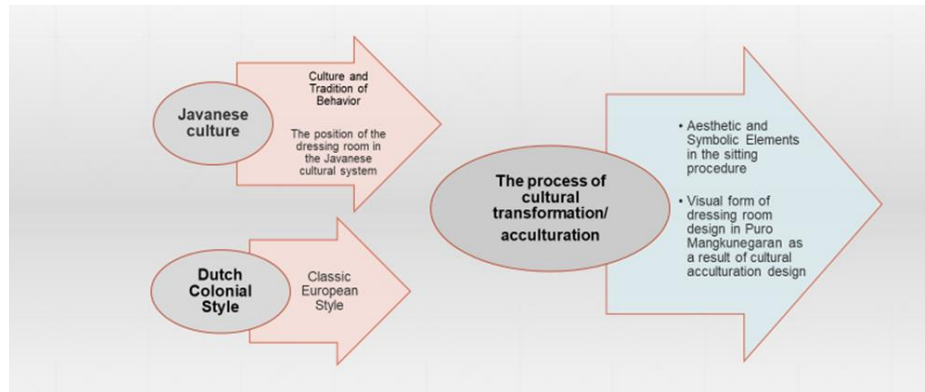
Javanese culture

Culture and Tradition of Behavior

The position of the dressing room in the Javanese cultural system

Dutch Colonial Style

Classic European Style

The process of cultural transformation/ acculturation

• Aesthetic and Symbolic Elements in the sitting procedure

• Visual form of dressing room design in Puro Mangkunegaran as a result of cultural acculturation design